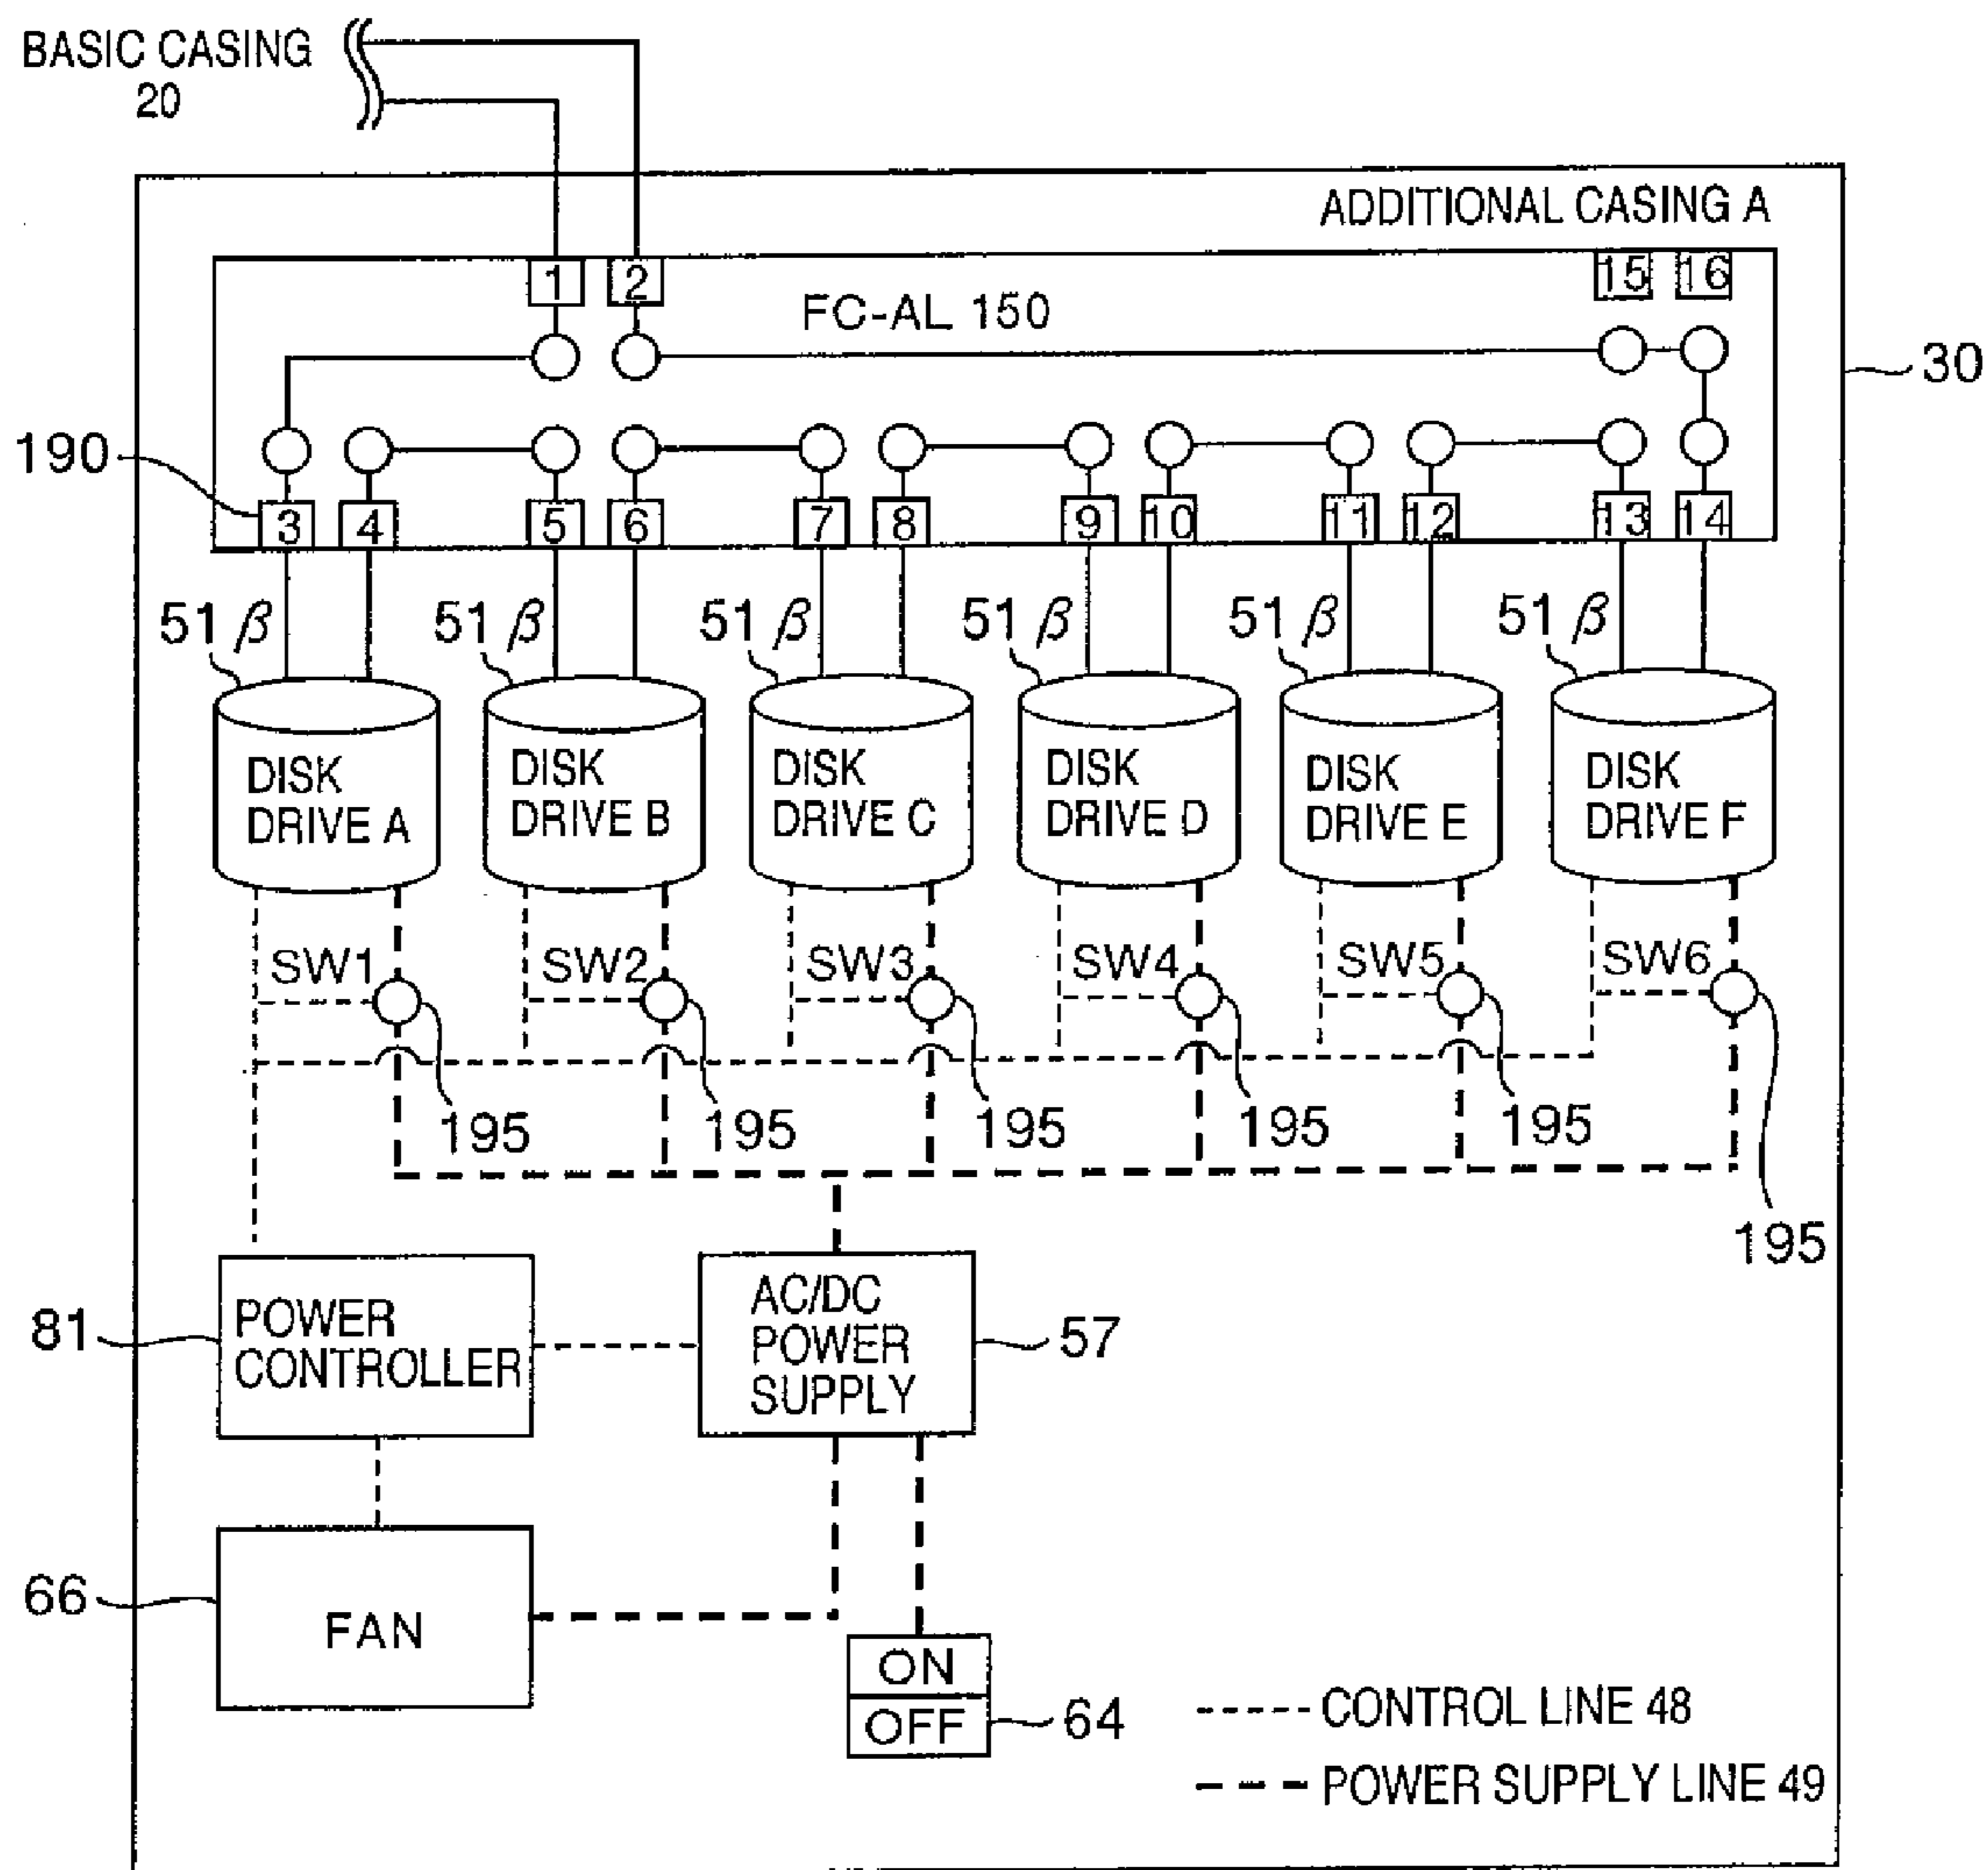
BASIC CASING
20

ADDITIONAL CASING A

1 2 15 16

FC-AL 150

30

190

3 4 5 6 7 8 9 10 11 12 13 14

51 $\beta$ 51 $\beta$ 51 $\beta$ 51 $\beta$ 51 $\beta$ 51 $\beta$

DISK DRIVE A
DISK DRIVE B
DISK DRIVE C
DISK DRIVE D
DISK DRIVE E
DISK DRIVE F

SW1 SW2 SW3 SW4 SW5 SW6

195 195 195 195 195 195

81 POWER CONTROLLER

AC/DC POWER SUPPLY 57

66 FAN

ON
OFF 64

CONTROL LINE 48
POWER SUPPLY LINE 49